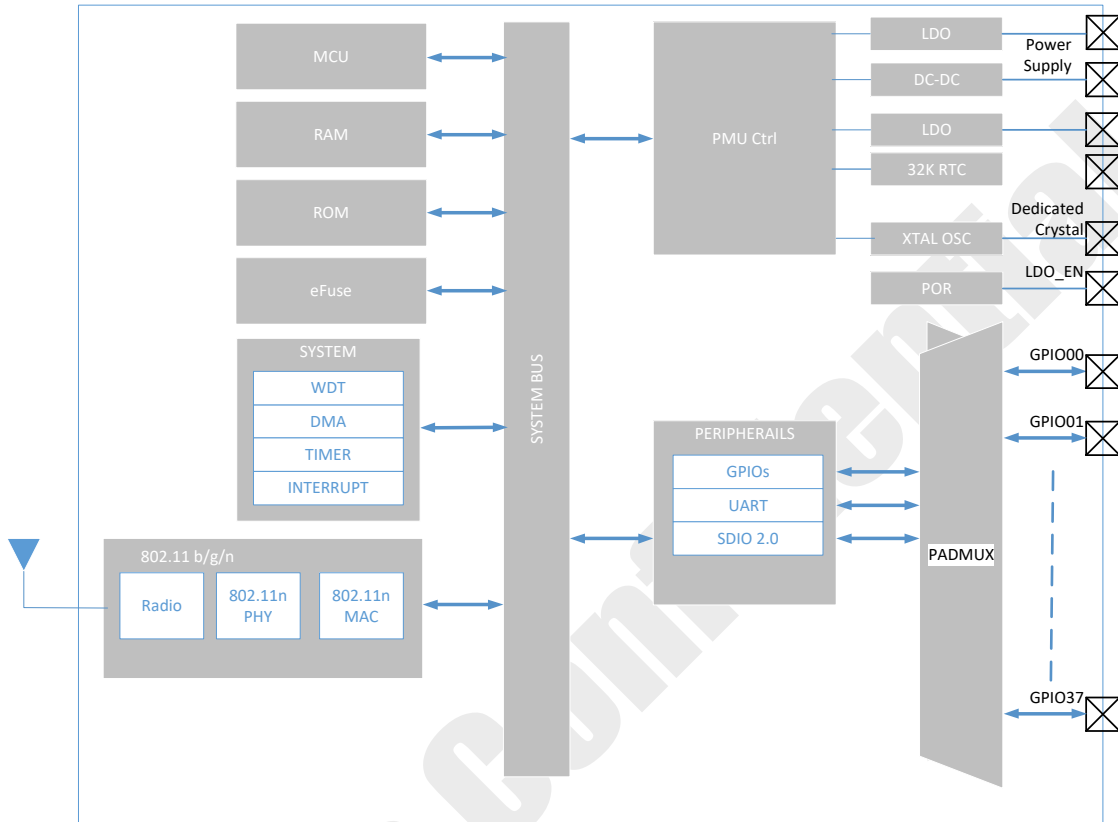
MCU

RAM

ROM

eFuse

SYSTEM

WDT

DMA

TIMER

INTERRUPT

SYSTEM BUS

PMU Ctrl

LDO

DC-DC

LDO

32K RTC

XTAL OSC

POR

Power Supply

Dedicated Crystal

LDO_EN

GPIO00

GPIO01

GPIO37

PERIPHERAILS

GPIOs

UART

SDIO 2.0

PADMUX

802.11 b/g/n

Radio

802.11n PHY

802.11n MAC

Confidential